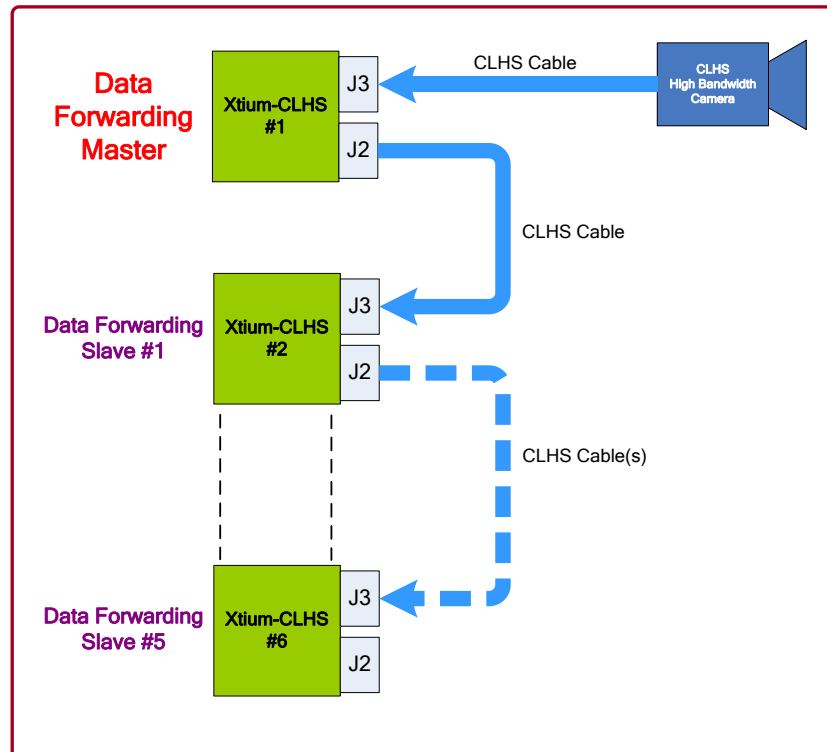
Data Forwarding Master

Xtium-CLHS #1

J3

J2

CLHS Cable

CLHS High Bandwidth Camera

CLHS Cable

Data Forwarding Slave #1

Xtium-CLHS #2

J3

J2

CLHS Cable(s)

Data Forwarding Slave #5

Xtium-CLHS #6

J3

J2